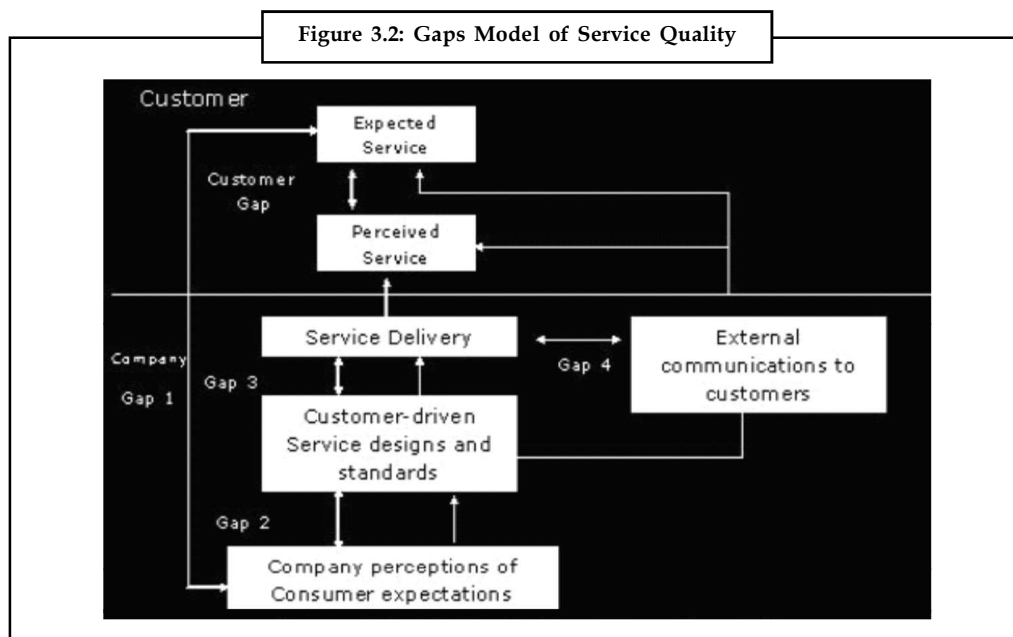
Figure 3.2: Gaps Model of Service Quality

Customer

Expected Service

Customer Gap

Perceived Service

Service Delivery

Gap 4

External communications to customers

Company

Gap 1

Gap 3

Customer-driven Service designs and standards

Gap 2

Company perceptions of Consumer expectations